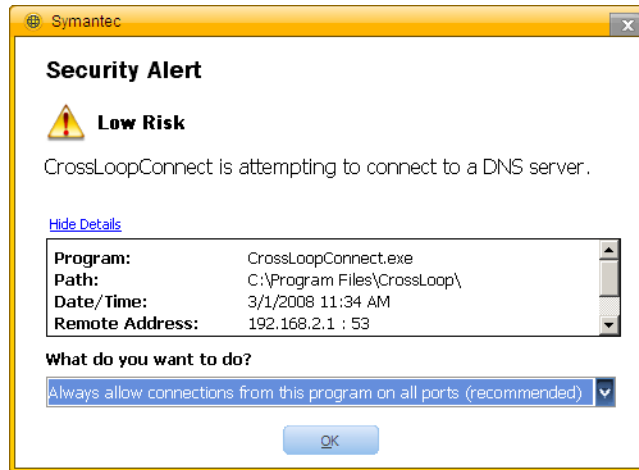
Symantec

Security Alert

Low Risk

CrossLoopConnect is attempting to connect to a DNS server.

Hide Details

| | |
|---|---|
| Program: | CrossLoopConnect.exe |
| Path: | C:\Program Files\CrossLoop\ |
| Date/Time: | 3/1/2008 11:34 AM |
| Remote Address: | 192.168.2.1 : 53 |

What do you want to do?

Always allow connections from this program on all ports (recommended)

OK